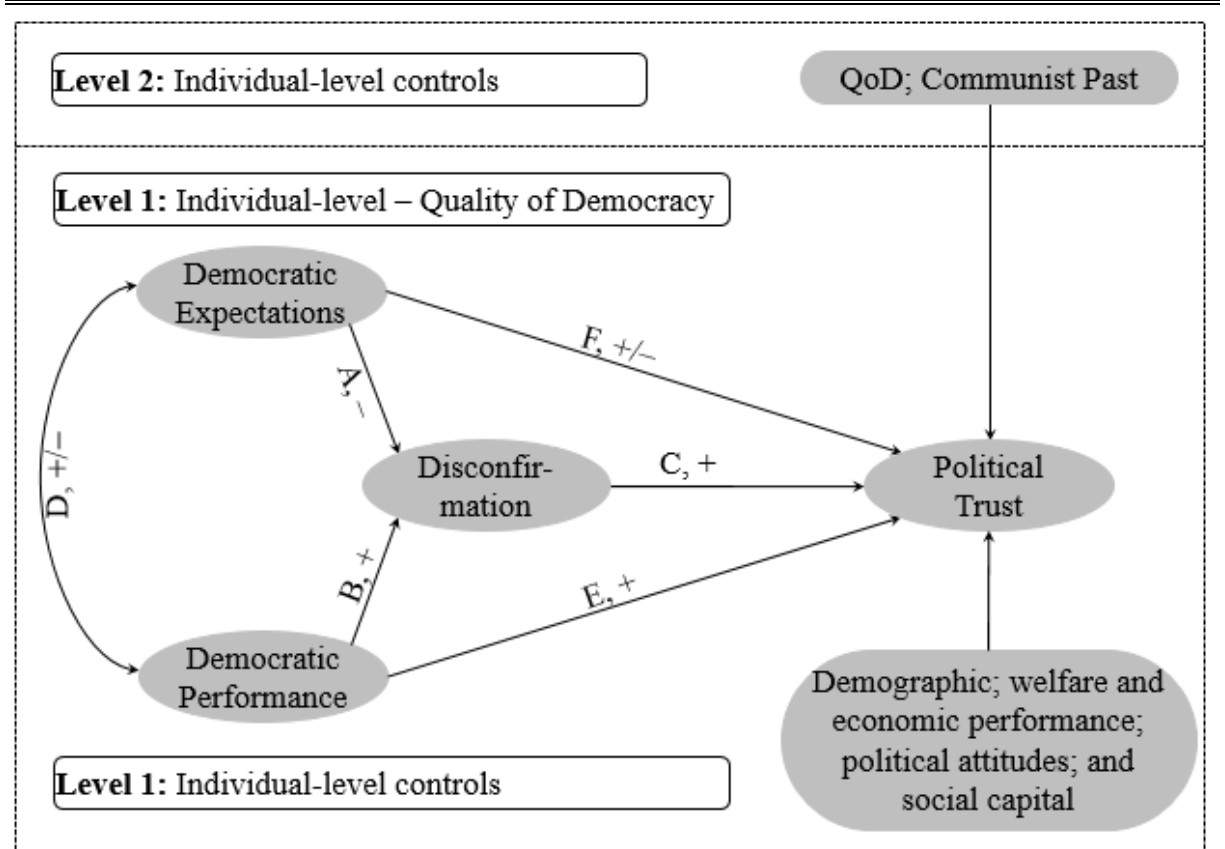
Level 2: Individual-level controls

QoD; Communist Past

Level 1: Individual-level – Quality of Democracy

Democratic Expectations

F, +/–

A, –

D, +/–

Disconfirmation

C, +

Political Trust

B, +

E, +

Democratic Performance

Demographic; welfare and economic performance; political attitudes; and social capital

Level 1: Individual-level controls